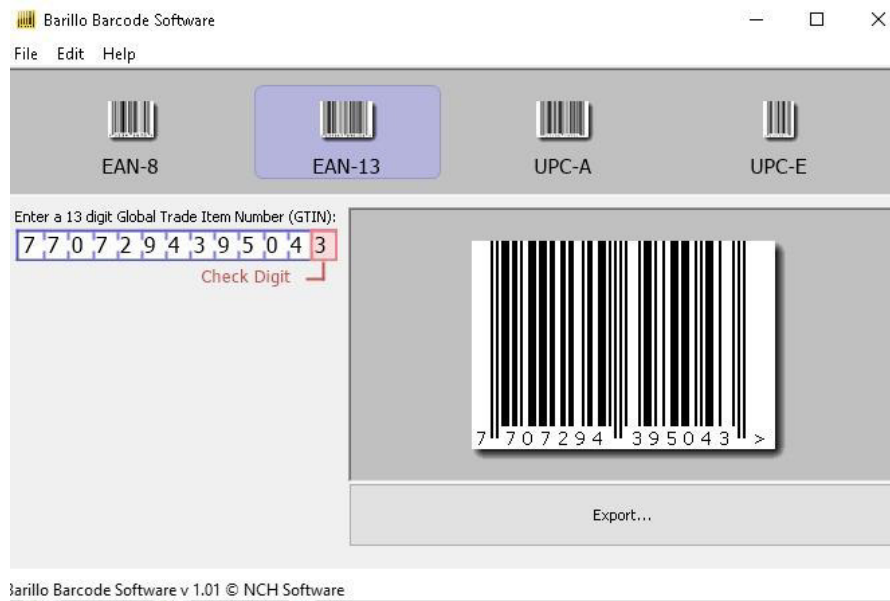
Barillo Barcode Software

File Edit Help

EAN-8

EAN-13

UPC-A

UPC-E

Enter a 13 digit Global Trade Item Number (GTIN):

7 7 0 7 2 9 4 3 9 5 0 4 3

Check Digit

7 707294 395043 >

Export...

3arillo Barcode Software v 1.01 © NCH Software